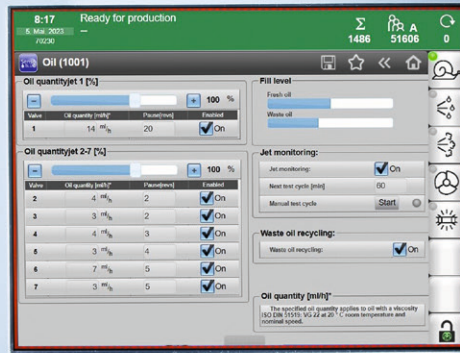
8:17
5. Mai. 2023
70230

Ready for production
—

Σ 1486
Σ A 51606
0

Oil (1001)

Oil quantityJet 1 [%]
100 %

| Valve | Oil quantity [ml/h]* | Pause[revs] | Enabled |
|---|---|---|---|
| 1 | 14 ml/h | 20 | On |

Oil quantityJet 2-7 [%]
100 %

| Valve | Oil quantity [ml/h]* | Pause[revs] | Enabled |
|---|---|---|---|
| 2 | 4 ml/h | 2 | On |
| 3 | 3 ml/h | 2 | On |
| 4 | 4 ml/h | 3 | On |
| 5 | 3 ml/h | 4 | On |
| 6 | 7 ml/h | 5 | On |
| 7 | 3 ml/h | 5 | On |

Fill level
Fresh oil
Waste oil

Jet monitoring:
Jet monitoring: On
Next test cycle [min] 60
Manual test cycle Start

Waste oil recycling:
Waste oil recycling: On

Oil quantity [ml/h]*
The specified oil quantity applies to oil with a viscosity (ISO DIN 3104): VG 22 at 20 °C room temperature and nominal speed.